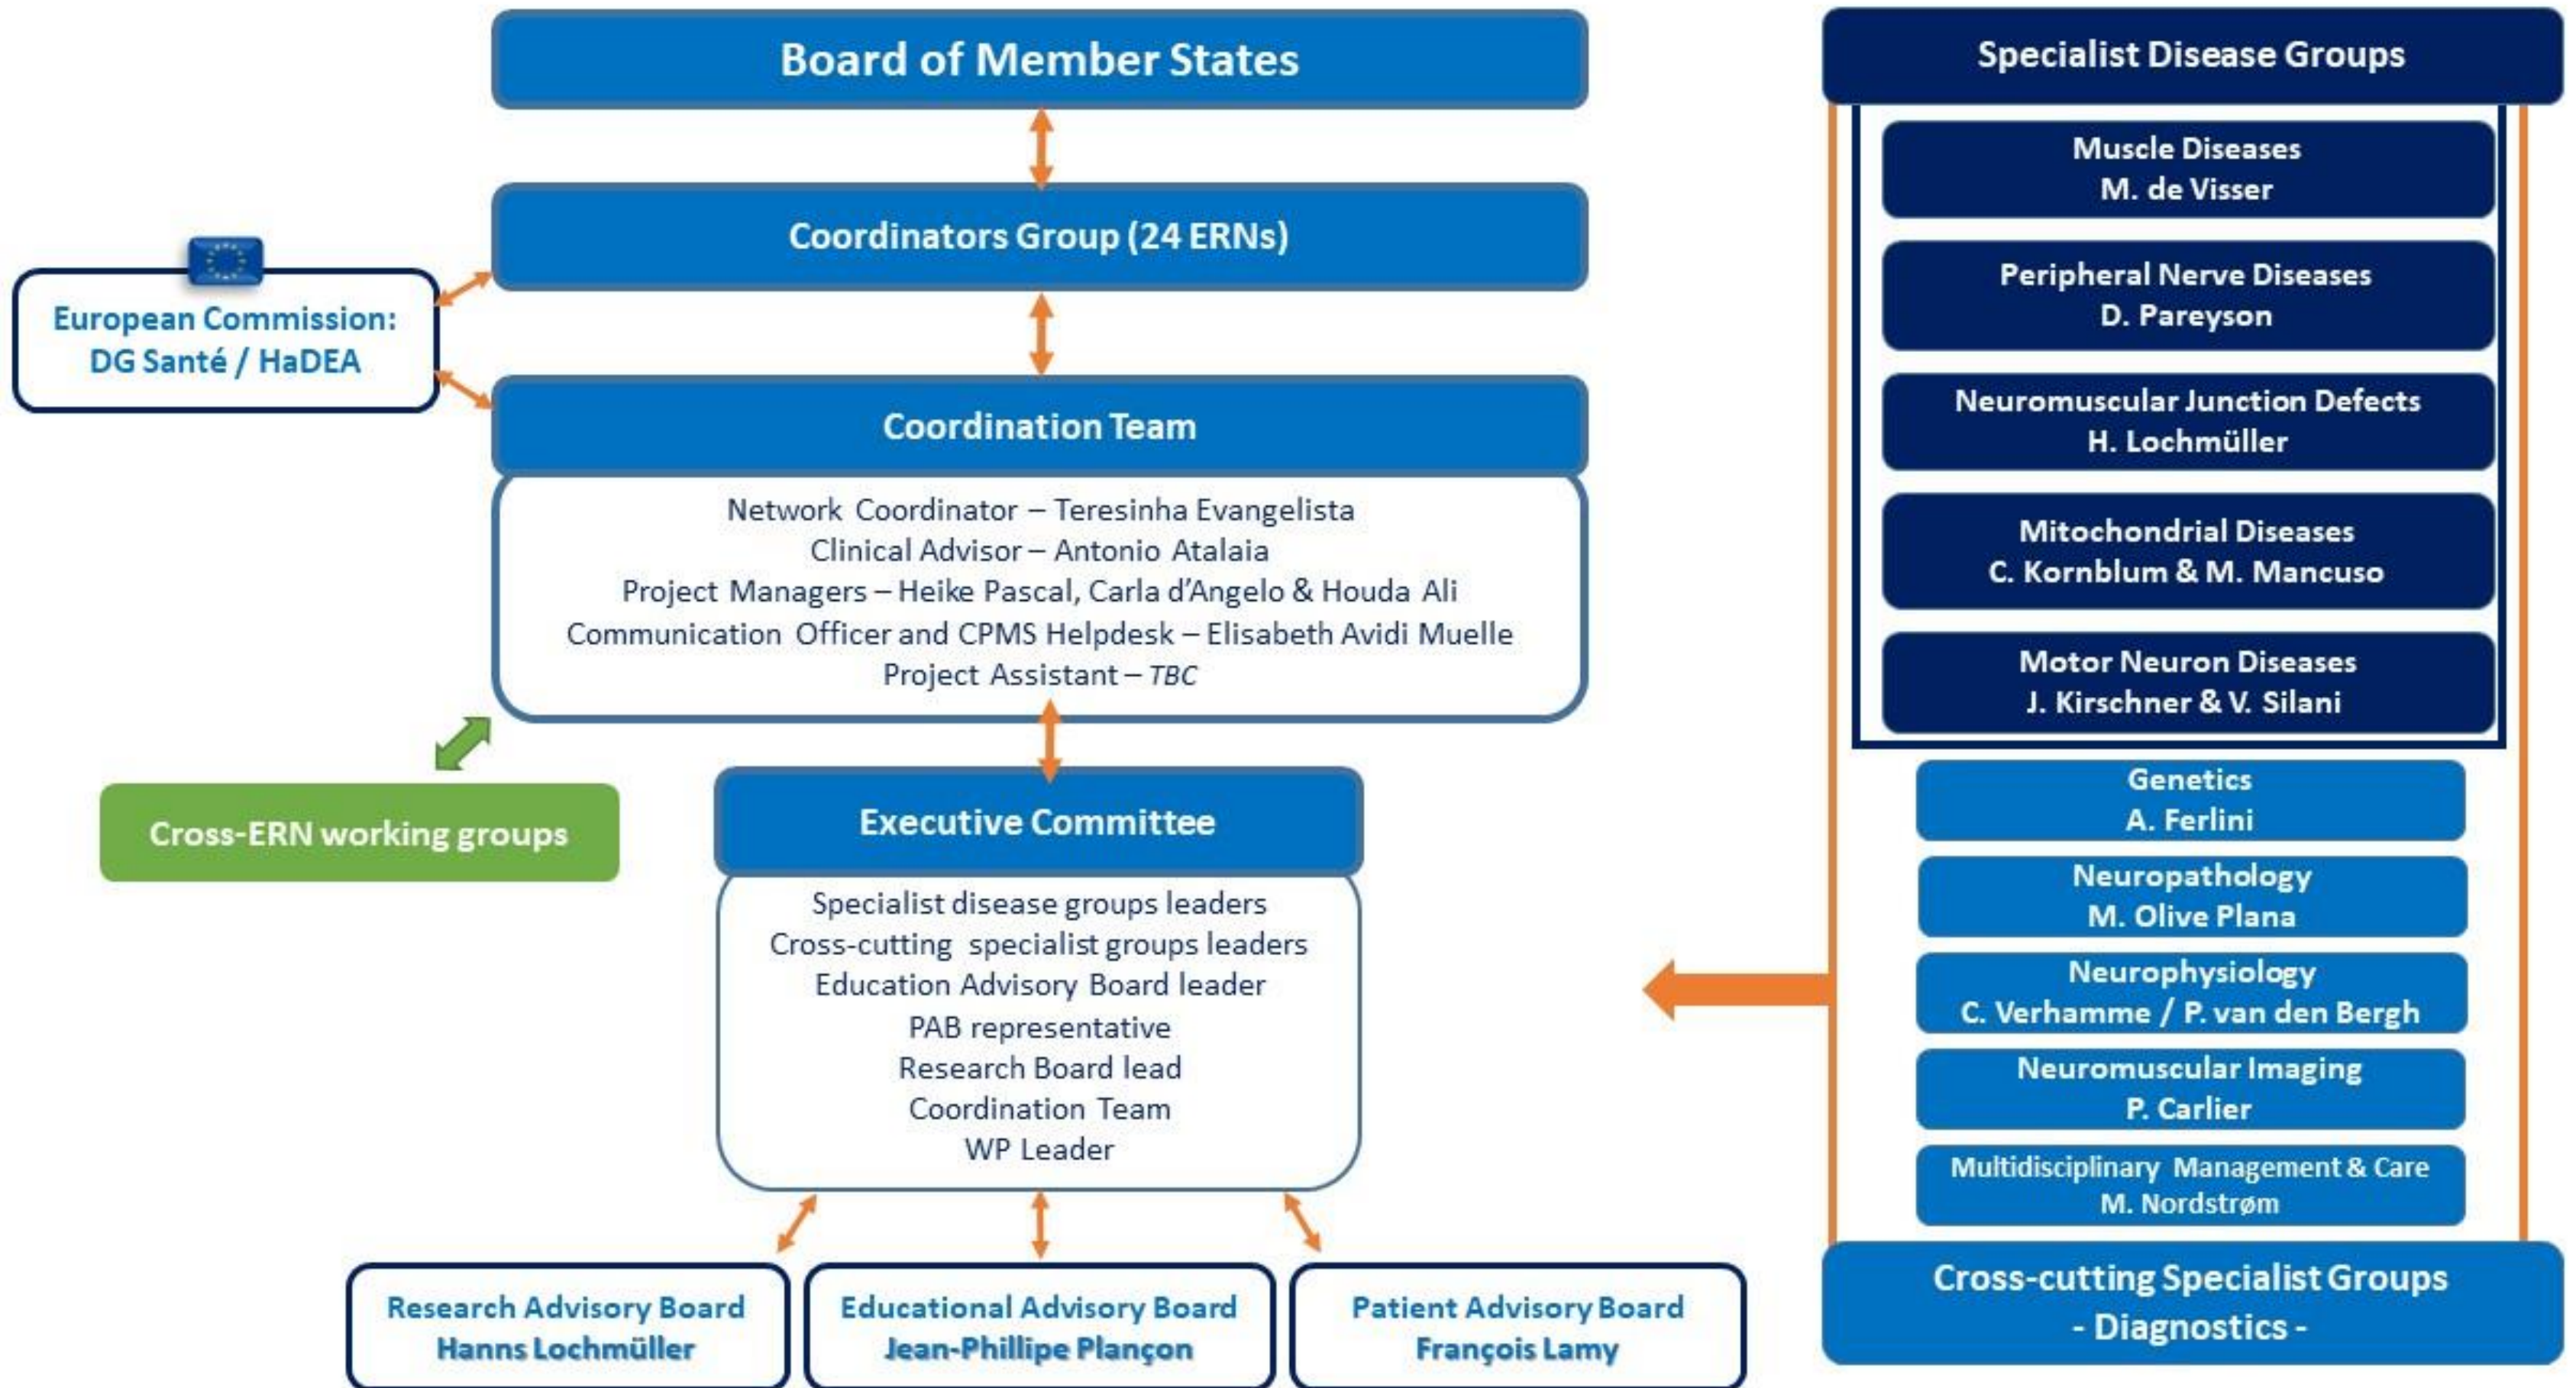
Board of Member States

Coordinators Group (24 ERNs)

European Commission: DG Santé / HaDEA

Coordination Team

Network Coordinator – Teresinha Evangelista
Clinical Advisor – Antonio Atalaia
Project Managers – Heike Pascal, Carla d'Angelo & Houda Ali
Communication Officer and CPMS Helpdesk – Elisabeth Avidi Muelle
Project Assistant – *TBC*

Cross-ERN working groups

Executive Committee

Specialist disease groups leaders
Cross-cutting specialist groups leaders
Education Advisory Board leader
PAB representative
Research Board lead
Coordination Team
WP Leader

Research Advisory Board
Hanns Lochmüller

Educational Advisory Board
Jean-Phillipe Plançon

Patient Advisory Board
François Lamy

Specialist Disease Groups

Muscle Diseases
M. de Visser

Peripheral Nerve Diseases
D. Pareyson

Neuromuscular Junction Defects
H. Lochmüller

Mitochondrial Diseases
C. Kornblum & M. Mancuso

Motor Neuron Diseases
J. Kirschner & V. Silani

Genetics
A. Ferlini

Neuropathology
M. Olive Plana

Neurophysiology
C. Verhamme / P. van den Bergh

Neuromuscular Imaging
P. Carlier

Multidisciplinary Management & Care
M. Nordstrøm

Cross-cutting Specialist Groups
- Diagnostics -